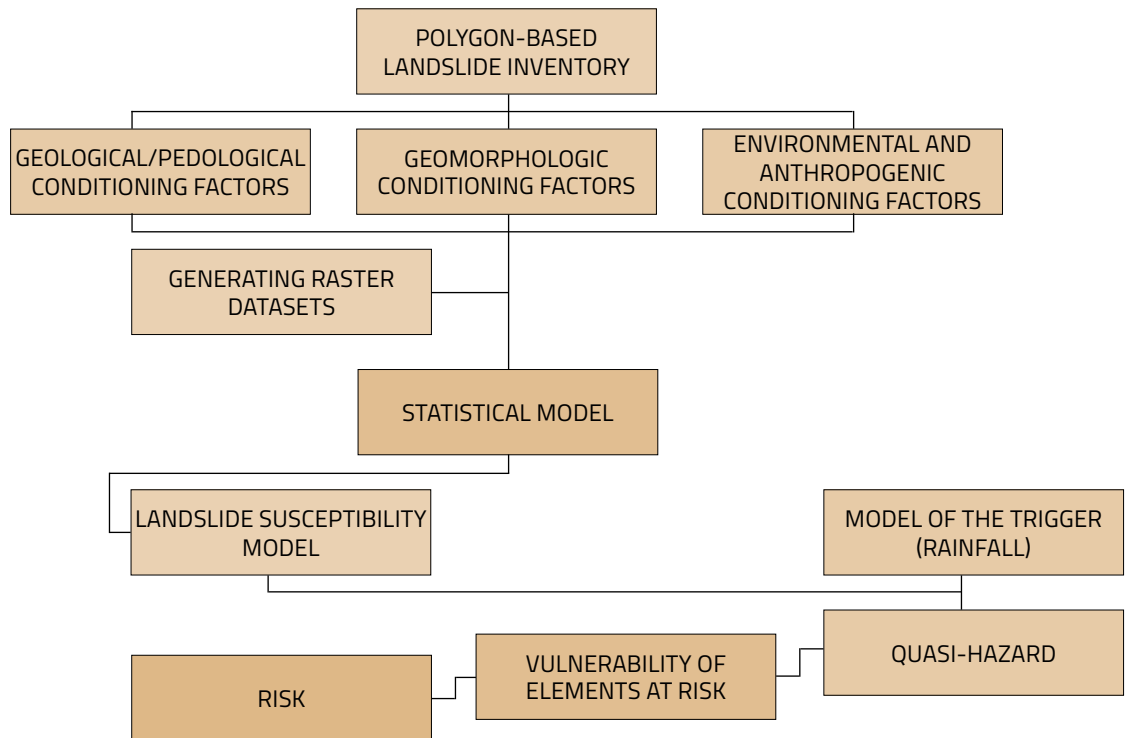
POLYGON-BASED LANDSLIDE INVENTORY

GEOLOGICAL/PEDOLOGICAL CONDITIONING FACTORS

GEOMORPHOLOGIC CONDITIONING FACTORS

ENVIRONMENTAL AND ANTHROPOGENIC CONDITIONING FACTORS

GENERATING RASTER DATASETS

STATISTICAL MODEL

LANDSLIDE SUSCEPTIBILITY MODEL

MODEL OF THE TRIGGER (RAINFALL)

QUASI-HAZARD

VULNERABILITY OF ELEMENTS AT RISK

RISK